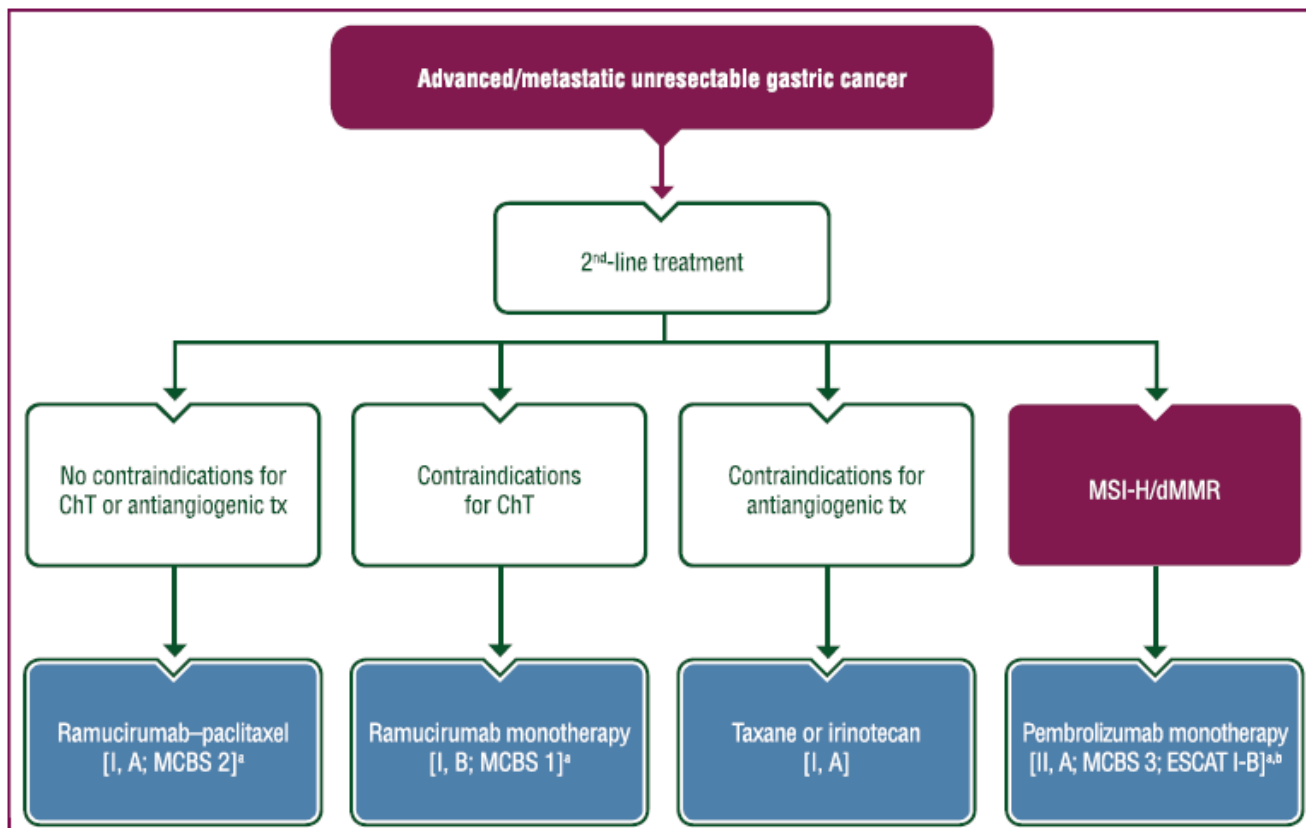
Advanced/metastatic unresectable gastric cancer

2$^{nd}$-line treatment

No contraindications for ChT or antiangiogenic tx

Contraindications for ChT

Contraindications for antiangiogenic tx

MSI-H/dMMR

Ramucirumab–paclitaxel [I, A; MCBS 2]$^{a}$

Ramucirumab monotherapy [I, B; MCBS 1]$^{a}$

Taxane or irinotecan [I, A]

Pembrolizumab monotherapy [II, A; MCBS 3; ESCAT I-B]$^{a,b}$